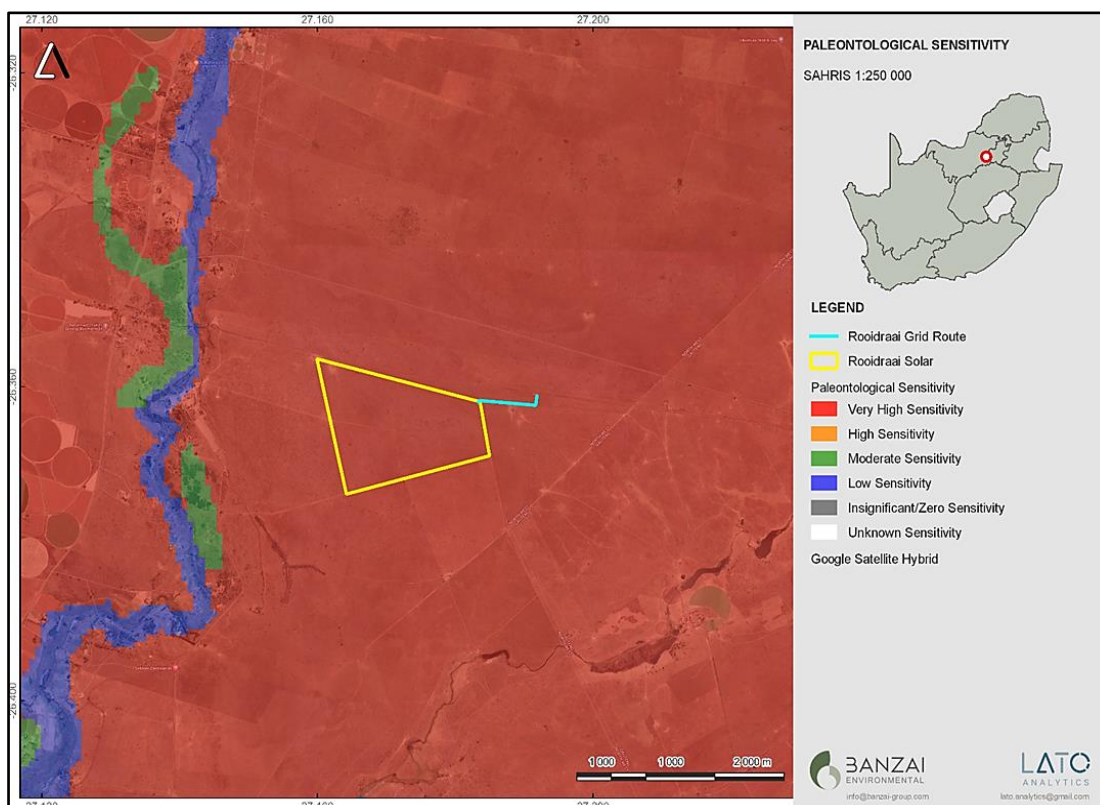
27.120
27.160
27.200
-26.320
-26.360
-26.400

PALEONTOLOGICAL SENSITIVITY

SAHRIS 1:250 000

LEGEND

Rooidraai Grid Route
Rooidraai Solar
Paleontological Sensitivity
Very High Sensitivity
High Sensitivity
Moderate Sensitivity
Low Sensitivity
Insignificant/Zero Sensitivity
Unknown Sensitivity
Google Satellite Hybrid

1 000 0 1 000 2 000 m

BANZAI ENVIRONMENTAL
info@banzai-group.com

LATO ANALYTICS
lato.analytics@gmail.com

27.120
27.160
27.200